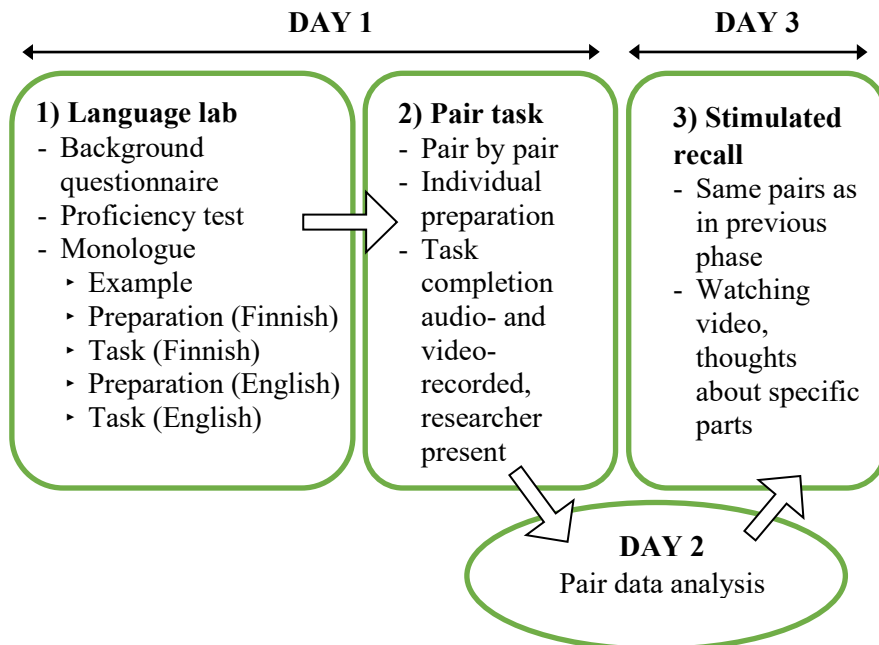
DAY 1

DAY 3

1) Language lab
- Background questionnaire
- Proficiency test
- Monologue
‣ Example
‣ Preparation (Finnish)
‣ Task (Finnish)
‣ Preparation (English)
‣ Task (English)

2) Pair task
- Pair by pair
- Individual preparation
- Task completion audio- and video-recorded, researcher present

3) Stimulated recall
- Same pairs as in previous phase
- Watching video, thoughts about specific parts

DAY 2
Pair data analysis